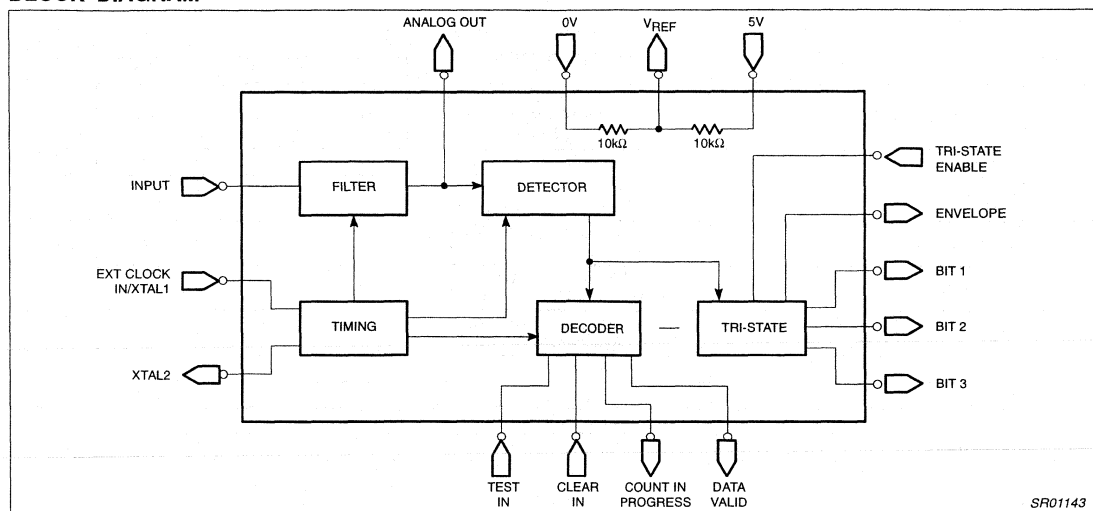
BLOCK DIAGRAM

ANALOG OUT
0V
$V_{REF}$
5V
10kΩ
10kΩ
INPUT
FILTER
DETECTOR
TRI-STATE ENABLE
ENVELOPE
EXT CLOCK IN/XTAL1
BIT 1
TIMING
DECODER
TRI-STATE
BIT 2
XTAL2
BIT 3
TEST IN
CLEAR IN
COUNT IN PROGRESS
DATA VALID
SR01143